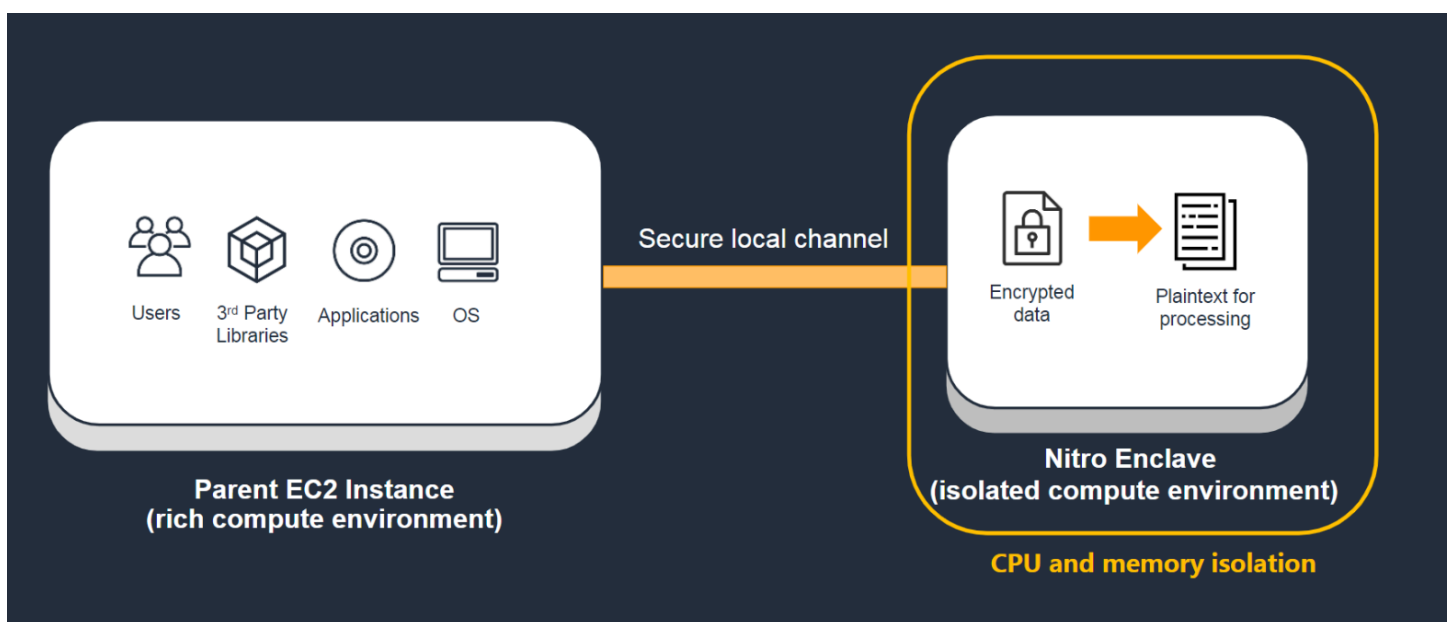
Users

3rd Party Libraries

Applications

OS

Parent EC2 Instance
(rich compute environment)

Secure local channel

Encrypted data

Plaintext for processing

Nitro Enclave
(isolated compute environment)

CPU and memory isolation